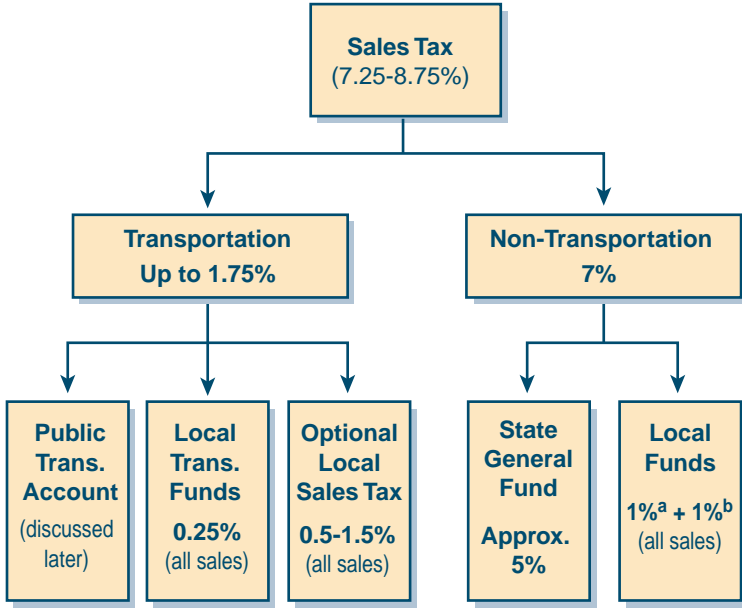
Sales Tax
(7.25-8.75%)

Transportation
Up to 1.75%

Non-Transportation
7%

Public Trans. Account
(discussed later)

Local Trans. Funds
0.25%
(all sales)

Optional Local Sales Tax
0.5-1.5%
(all sales)

State General Fund
Approx. 5%

Local Funds
$1\%^a + 1\%^b$
(all sales)